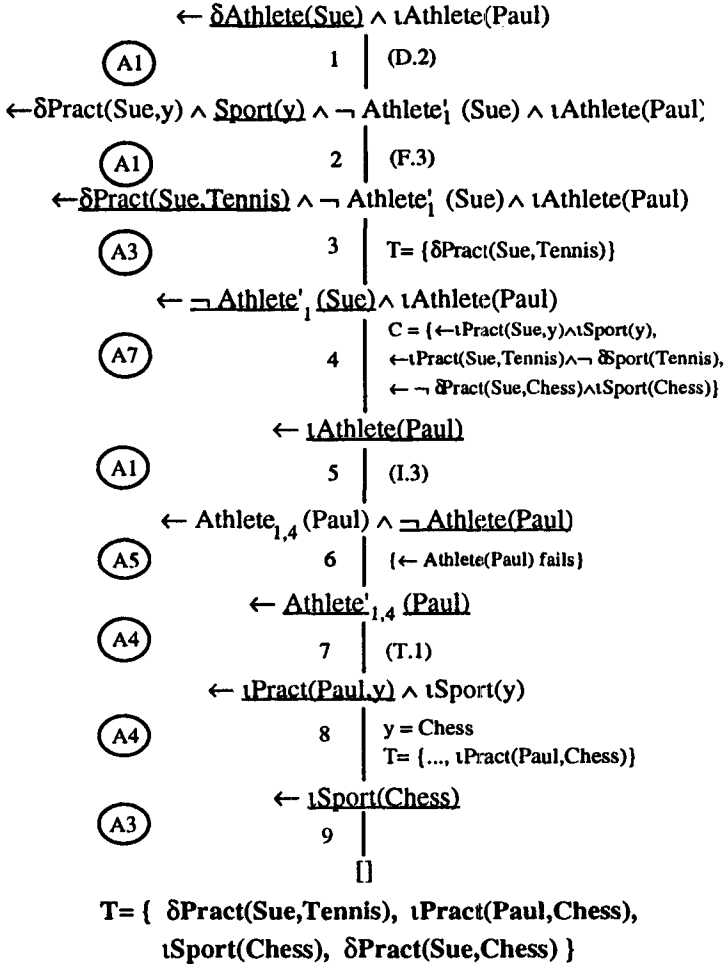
$\leftarrow \underline{\delta Athlete(Sue)} \wedge \iota Athlete(Paul)$

A1 1 (D.2)

$\leftarrow \delta Pract(Sue,y) \wedge \underline{Sport(y)} \wedge \neg Athlete'_1(Sue) \wedge \iota Athlete(Paul)$

A1 2 (F.3)

$\leftarrow \underline{\delta Pract(Sue,Tennis)} \wedge \neg Athlete'_1(Sue) \wedge \iota Athlete(Paul)$

A3 3 T= {$\delta$Pract(Sue,Tennis)}

$\leftarrow \underline{\neg Athlete'_1(Sue)} \wedge \iota Athlete(Paul)$

A7 4 C = {$\leftarrow \iota Pract(Sue,y) \wedge \iota Sport(y)$, $\leftarrow \iota Pract(Sue,Tennis) \wedge \neg \delta Sport(Tennis)$, $\leftarrow \neg \delta Pract(Sue,Chess) \wedge \iota Sport(Chess)$}

$\leftarrow \underline{\iota Athlete(Paul)}$

A1 5 (I.3)

$\leftarrow Athlete_{1,4}(Paul) \wedge \underline{\neg Athlete(Paul)}$

A5 6 {$\leftarrow$ Athlete(Paul) fails}

$\leftarrow \underline{Athlete'_{1,4}(Paul)}$

A4 7 (T.1)

$\leftarrow \underline{\iota Pract(Paul,y)} \wedge \iota Sport(y)$

A4 8 y = Chess
T= {..., $\iota$Pract(Paul,Chess)}

$\leftarrow \underline{\iota Sport(Chess)}$

A3 9

[]

T= { $\delta$Pract(Sue,Tennis), $\iota$Pract(Paul,Chess), $\iota$Sport(Chess), $\delta$Pract(Sue,Chess) }